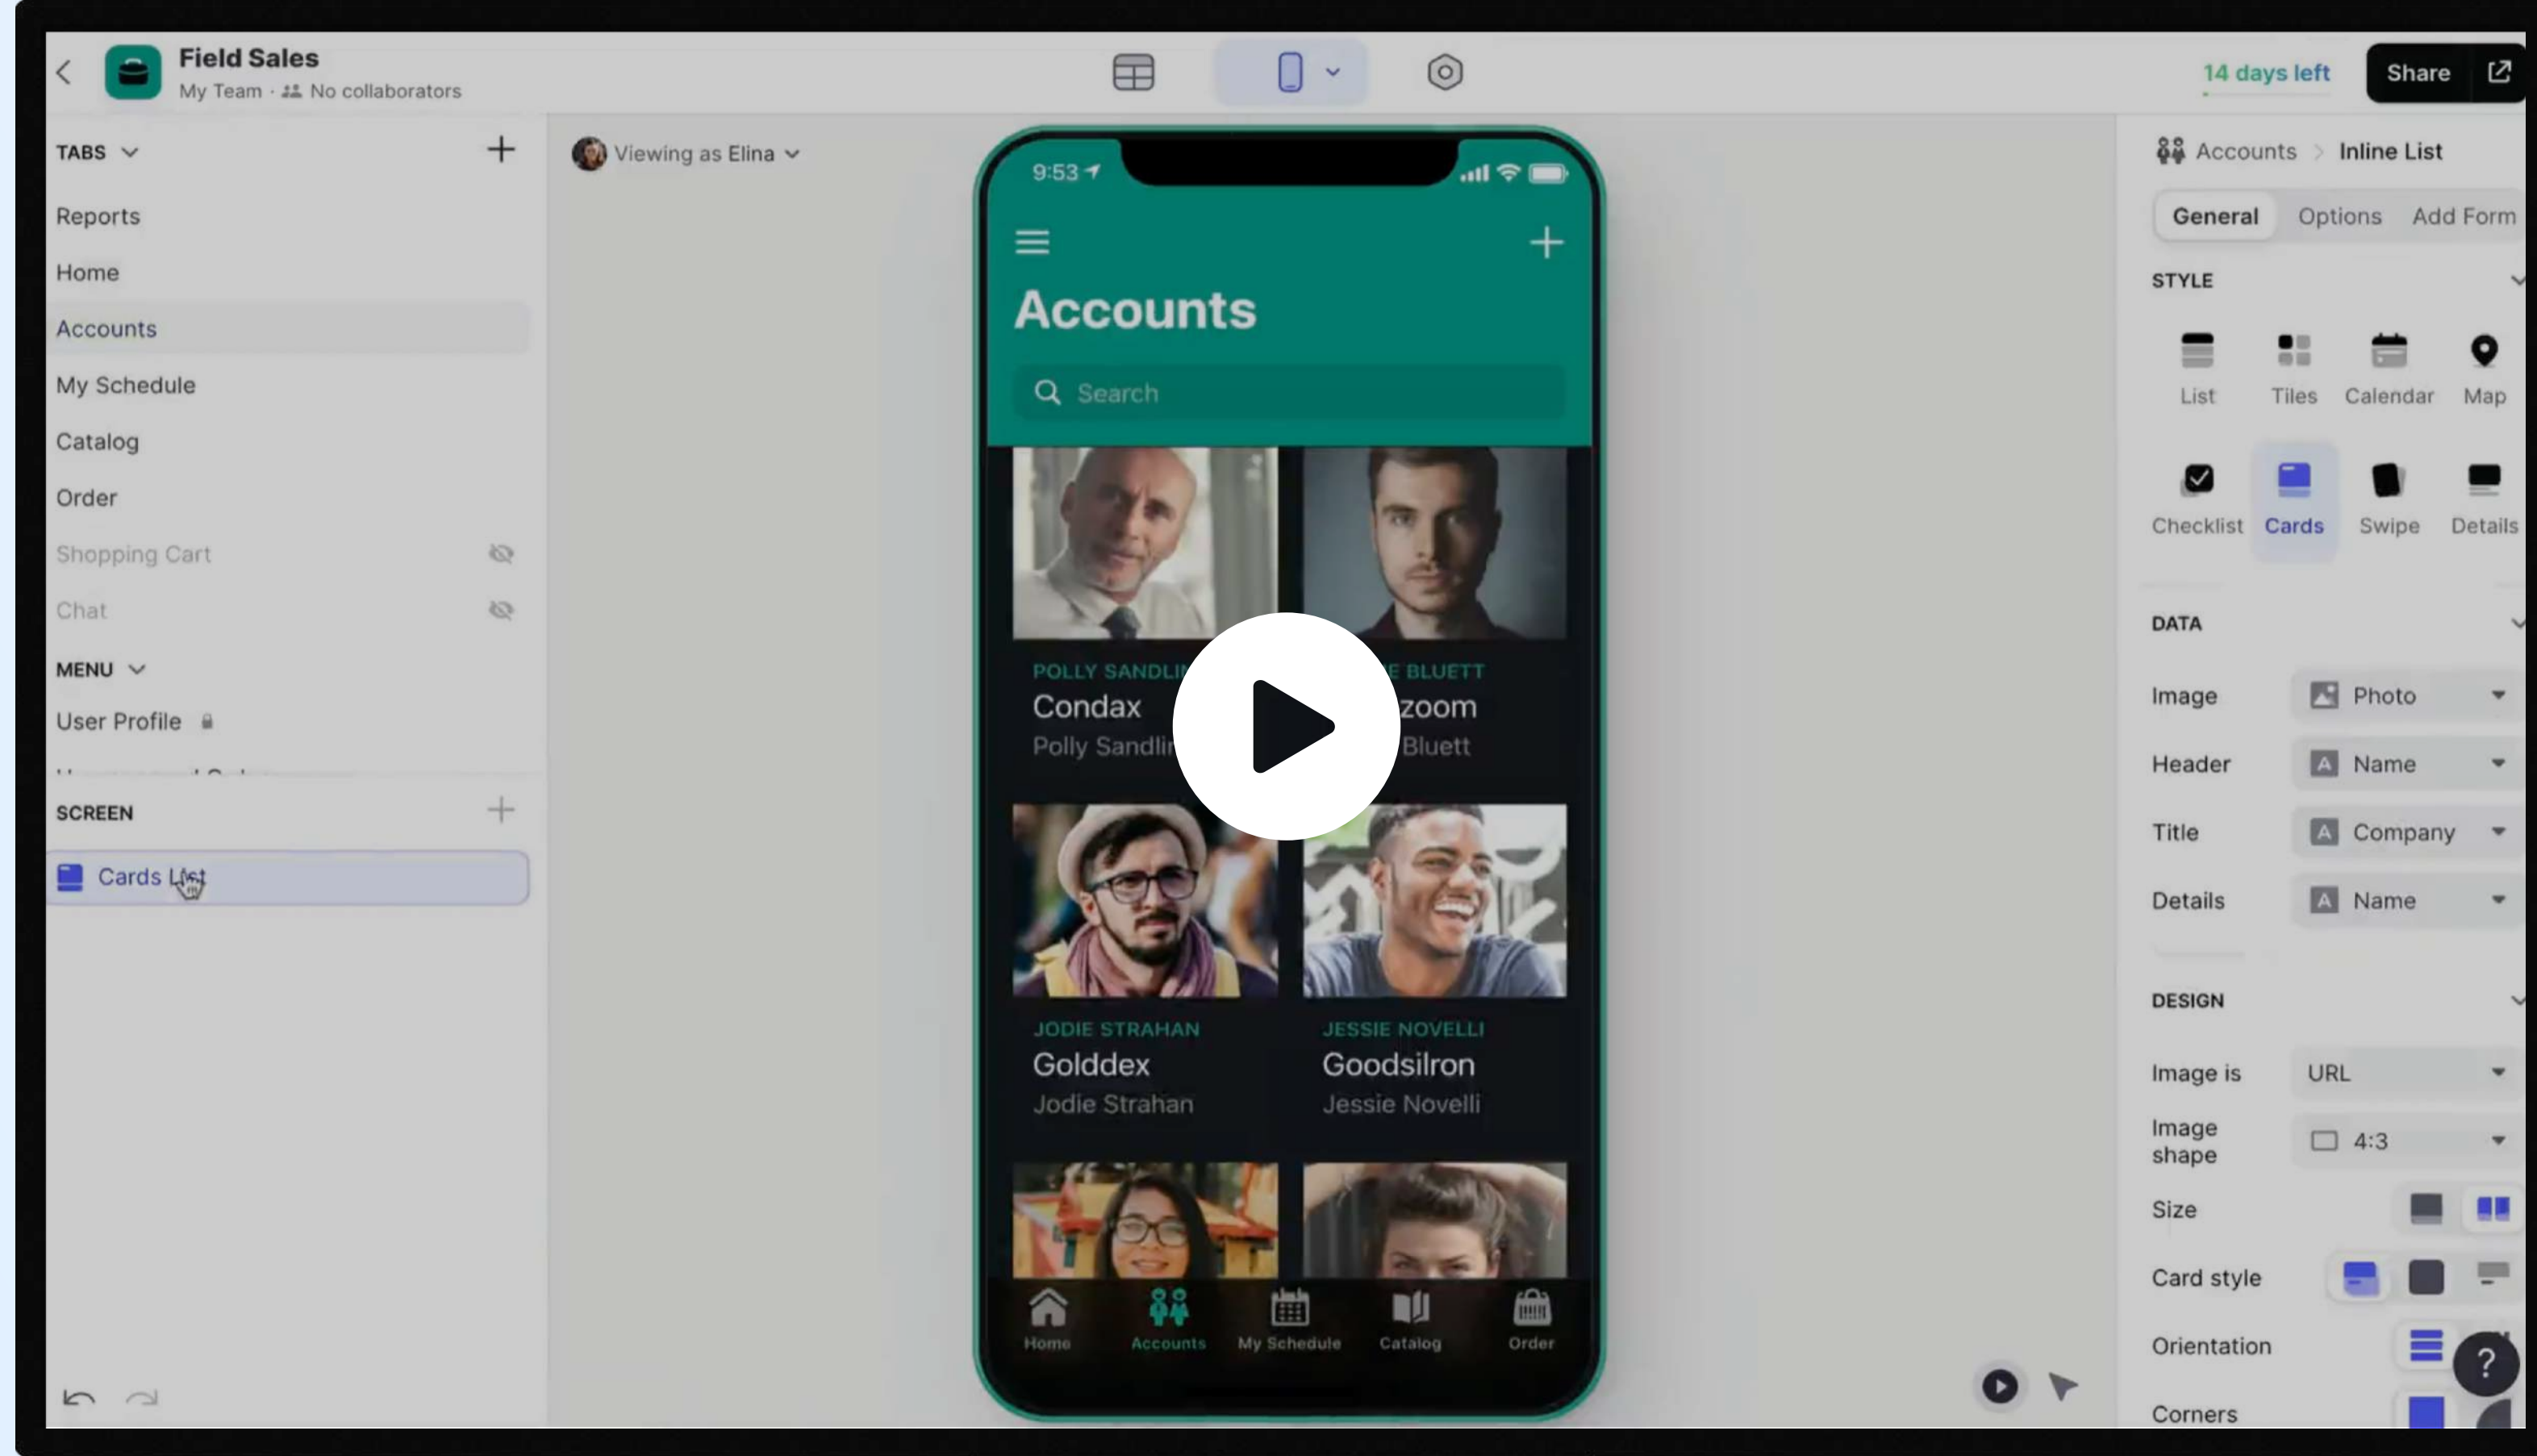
Field Sales
My Team · No collaborators

14 days left
Share

TABS
Reports
Home
Accounts
My Schedule
Catalog
Order
Shopping Cart
Chat
MENU
User Profile
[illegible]
SCREEN
Cards List

Viewing as Elina

9:53
Accounts
Search

POLLY SANDLI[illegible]
Condax
Polly Sandli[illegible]

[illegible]E BLUETT
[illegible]zoom
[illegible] Bluett

JODIE STRAHAN
Golddex
Jodie Strahan

JESSIE NOVELLI
Goodsilron
Jessie Novelli

Home
Accounts
My Schedule
Catalog
Order

Accounts > Inline List
General
Options
Add Form
STYLE
List
Tiles
Calendar
Map
Checklist
Cards
Swipe
Details
DATA
Image
Photo
Header
Name
Title
Company
Details
Name
DESIGN
Image is
URL
Image shape
4:3
Size
Card style
Orientation
Corners
?